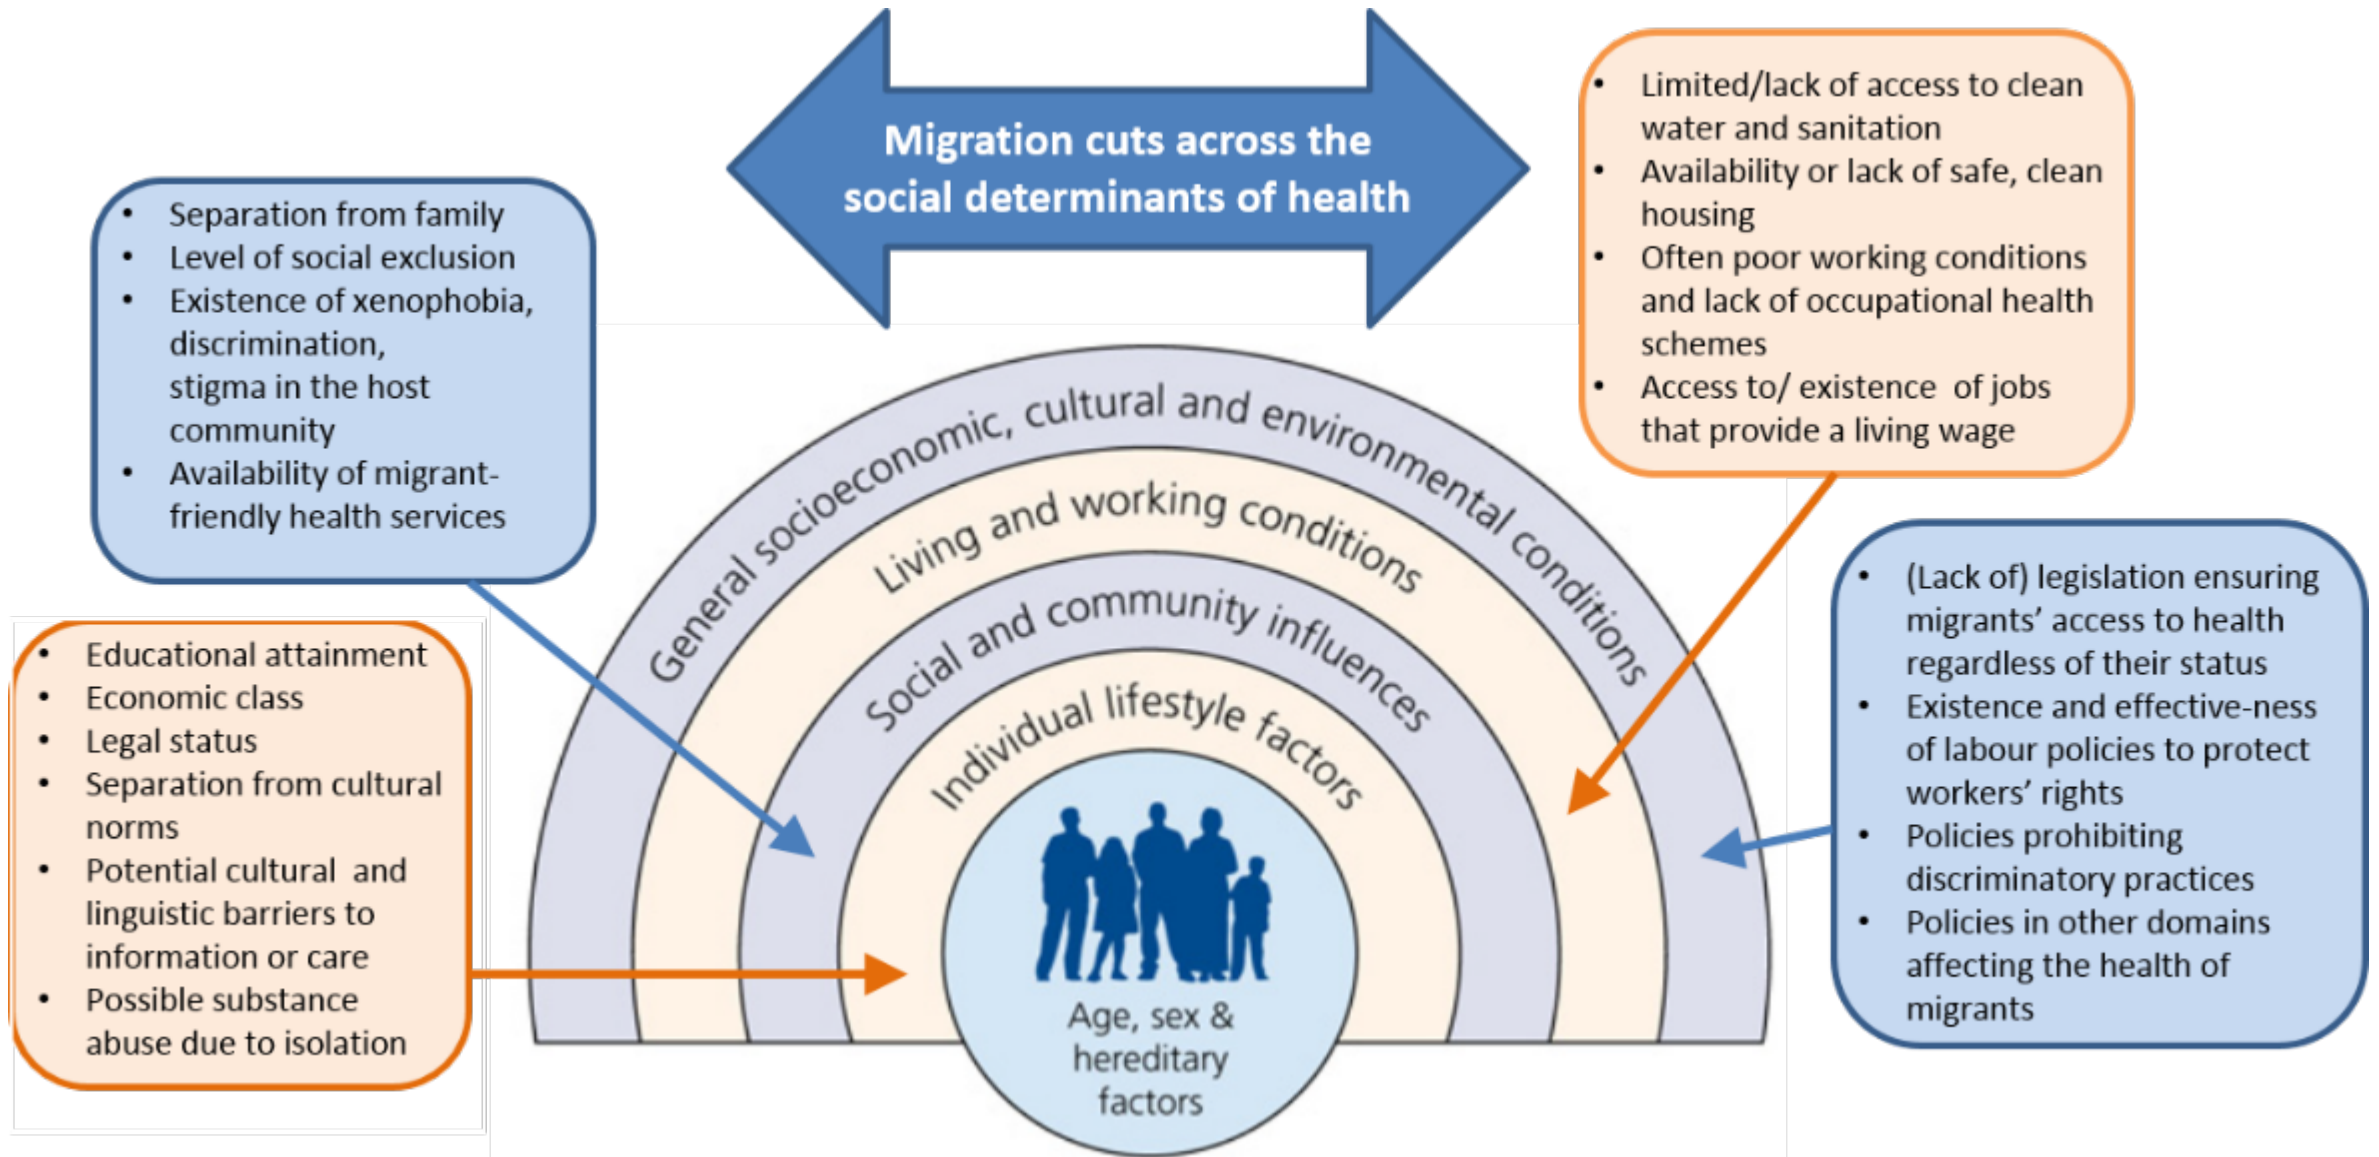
Migration cuts across the social determinants of health

- Separation from family
- Level of social exclusion
- Existence of xenophobia, discrimination, stigma in the host community
- Availability of migrant-friendly health services

- Limited/lack of access to clean water and sanitation
- Availability or lack of safe, clean housing
- Often poor working conditions and lack of occupational health schemes
- Access to/ existence of jobs that provide a living wage

- Educational attainment
- Economic class
- Legal status
- Separation from cultural norms
- Potential cultural and linguistic barriers to information or care
- Possible substance abuse due to isolation

General socioeconomic, cultural and environmental conditions

Living and working conditions

Social and community influences

Individual lifestyle factors

Age, sex & hereditary factors

- (Lack of) legislation ensuring migrants' access to health regardless of their status
- Existence and effective-ness of labour policies to protect workers' rights
- Policies prohibiting discriminatory practices
- Policies in other domains affecting the health of migrants